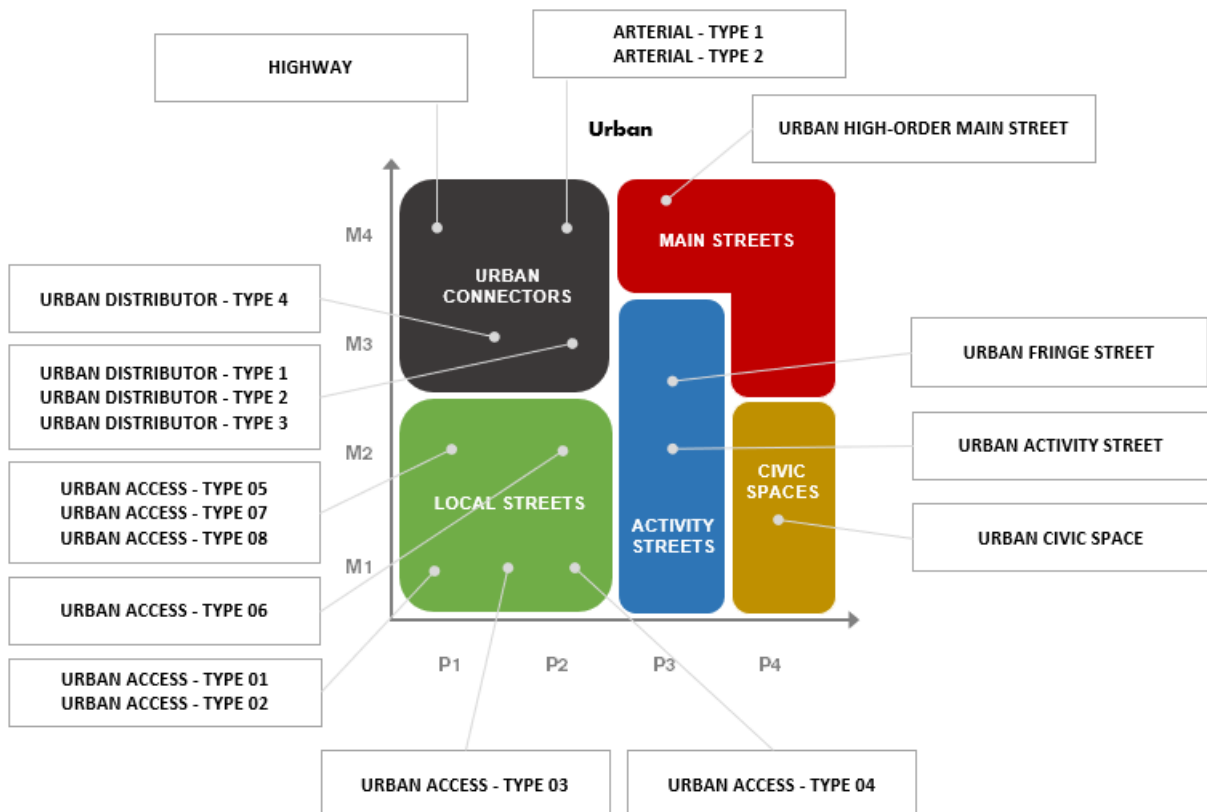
HIGHWAY

ARTERIAL - TYPE 1
ARTERIAL - TYPE 2

Urban

URBAN HIGH-ORDER MAIN STREET

M4

URBAN CONNECTORS

MAIN STREETS

URBAN DISTRIBUTOR - TYPE 4

M3

URBAN DISTRIBUTOR - TYPE 1
URBAN DISTRIBUTOR - TYPE 2
URBAN DISTRIBUTOR - TYPE 3

URBAN FRINGE STREET

M2

URBAN ACTIVITY STREET

URBAN ACCESS - TYPE 05
URBAN ACCESS - TYPE 07
URBAN ACCESS - TYPE 08

LOCAL STREETS

CIVIC SPACES

ACTIVITY STREETS

URBAN CIVIC SPACE

M1

URBAN ACCESS - TYPE 06

URBAN ACCESS - TYPE 01
URBAN ACCESS - TYPE 02

P1 P2 P3 P4

URBAN ACCESS - TYPE 03

URBAN ACCESS - TYPE 04